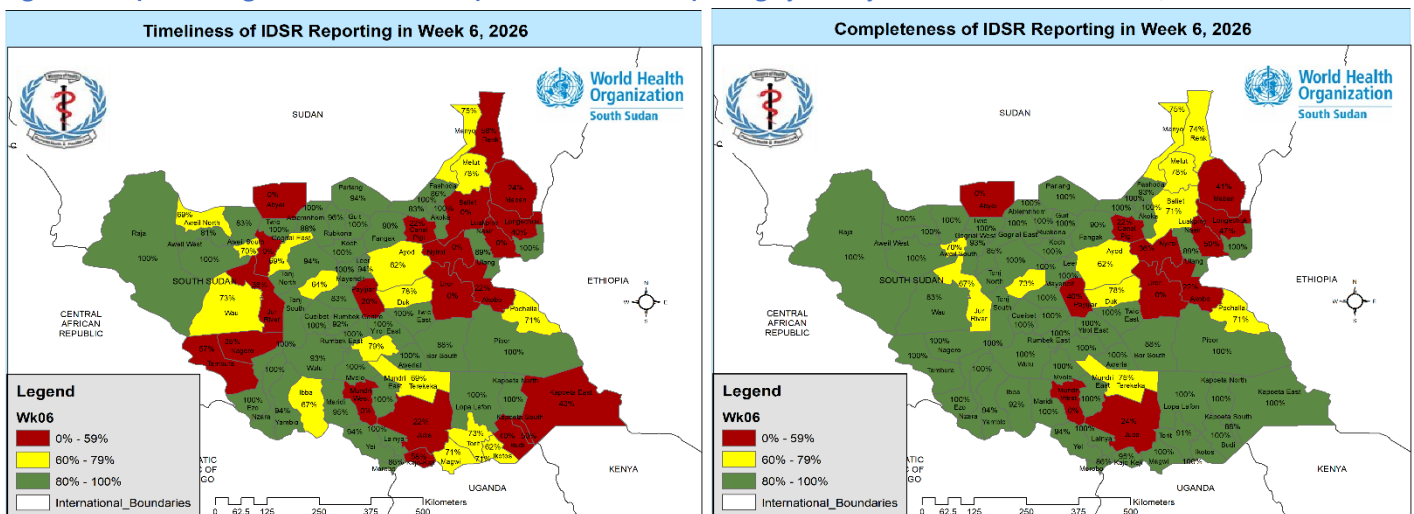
Timeliness of IDSR Reporting in Week 6, 2026

World Health Organization
South Sudan

SUDAN

ETHIOPIA

CENTRAL AFRICAN REPUBLIC

SOUTH SUDAN

KENYA

UGANDA

Manyo 75%
Renk 68%
Melut 78%
Maban 24%
Longechuk 42%
Fashoda 86%
Baliet 0%
Panyikang 100%
Nasir 0%
Ulang 100%
Akoka 100%
Luakpiny 0%
Pariang 94%
Abiemnhom 100%
Aweil North 69%
Aweil East 81%
Aweil West 100%
Aweil South 70%
Aweil Centre
Raja 100%
Twic 100%
Gogrial West 100%
Gogrial East 69%
Rubkona 88%
Guit 96%
Koch 100%
Mayom 100%
Fangak 90%
Canal Pigi
Ayod 62%
Nyirol
Uror 0%
Akobo 22%
Tonj North 94%
Tonj East 61%
Tonj South
Jur River
Wau 73%
Leer 94%
Mayendit 100%
Panyijiar 70%
Duk 78%
Twic East 100%
Pochalla 71%
Pibor 100%
Cueibet 83%
Rumbek Centre 92%
Rumbek North
Yirol East
Yirol West
Rumbek East 79%
Awerial
Bor South 86%
Nagero 67%
Tambura 38%
Wulu 93%
Mvolo 100%
Mundri West
Mundri East 69%
Terekeka
Ibba 67%
Maridi 95%
Yambio 100%
Ezo 100%
Nzara
Lainya
Juba 22%
Lopa Lafon 100%
Kapoeta North 100%
Kapoeta East 43%
Kapoeta South
Budi
Torit 73%
Ikotos 71%
Magwi 71%
Morobo
Kajo Keji
Yei 94%

Legend
Wk06
0% - 59%
60% - 79%
80% - 100%
International_Boundaries

0 62.5 125 250 375 500 Kilometers

Completeness of IDSR Reporting in Week 6, 2026

World Health Organization
South Sudan

SUDAN

ETHIOPIA

CENTRAL AFRICAN REPUBLIC

SOUTH SUDAN

KENYA

UGANDA

Manyo 75%
Renk 74%
Melut 78%
Maban 41%
Longechuk 47%
Fashoda 92%
Baliet 71%
Nasir
Ulang
Akoka
Luakpiny
Pariang 100%
Abiemnhom 100%
Aweil North 0%
Aweil East 100%
Aweil West 100%
Aweil South 70%
Aweil Centre
Raja 100%
Twic 100%
Gogrial West 93%
Gogrial East 100%
Rubkona 100%
Guit 100%
Koch 100%
Mayom 100%
Fangak 90%
Canal Pigi
Ayod 62%
Nyirol
Uror 0%
Akobo 92%
Tonj North 67%
Tonj East 73%
Tonj South
Jur River 100%
Wau 83%
Leer
Mayendit
Panyijiar
Duk 78%
Twic East 100%
Pochalla 71%
Pibor 100%
Cueibet 100%
Rumbek Centre 100%
Yirol East
Yirol West
Rumbek East 100%
Awerial
Bor South 88%
Nagero 100%
Tambura 100%
Wulu 100%
Mvolo 100%
Mundri West
Mundri East 78%
Terekeka
Ibba 100%
Maridi 100%
Yambio 94%
Ezo 100%
Nzara
Lainya
Juba 24%
Lopa Lafon 100%
Kapoeta North 100%
Kapoeta East 100%
Kapoeta South 88%
Budi 100%
Torit 91%
Ikotos 100%
Magwi 100%
Morobo 86%
Kajo Keji
Yei 94%

Legend
Wk06
0% - 59%
60% - 79%
80% - 100%
International_Boundaries

0 62.5 125 250 375 500 Kilometers